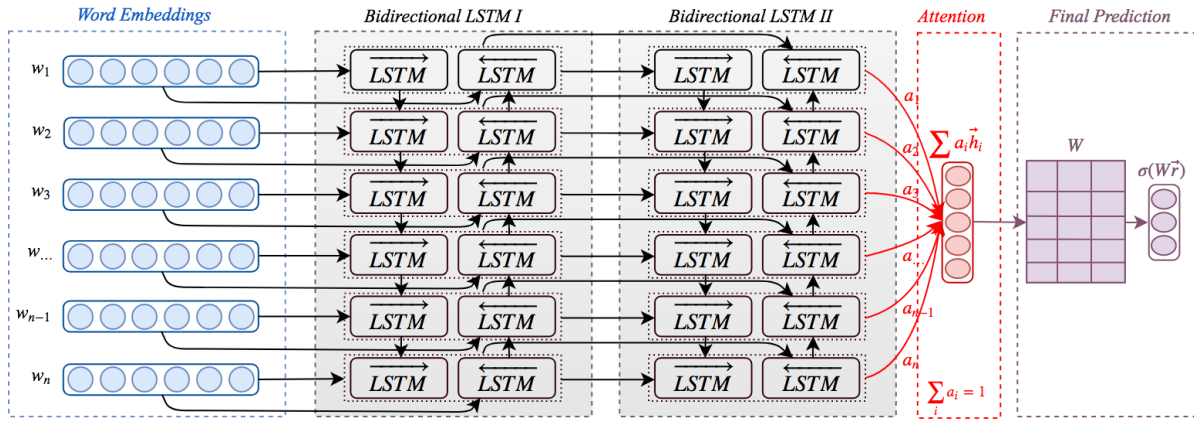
Word Embeddings

Bidirectional LSTM I

Bidirectional LSTM II

Attention

Final Prediction

$w_1$

$w_2$

$w_3$

$w_{...}$

$w_{n-1}$

$w_n$

$\overrightarrow{LSTM}$ $\overleftarrow{LSTM}$

$\overrightarrow{LSTM}$ $\overleftarrow{LSTM}$

$\overrightarrow{LSTM}$ $\overleftarrow{LSTM}$

$\overrightarrow{LSTM}$ $\overleftarrow{LSTM}$

$\overrightarrow{LSTM}$ $\overleftarrow{LSTM}$

$\overrightarrow{LSTM}$ $\overleftarrow{LSTM}$

$\overrightarrow{LSTM}$ $\overleftarrow{LSTM}$

$\overrightarrow{LSTM}$ $\overleftarrow{LSTM}$

$\overrightarrow{LSTM}$ $\overleftarrow{LSTM}$

$\overrightarrow{LSTM}$ $\overleftarrow{LSTM}$

$\overrightarrow{LSTM}$ $\overleftarrow{LSTM}$

$\overrightarrow{LSTM}$ $\overleftarrow{LSTM}$

$a_1$

$a_2$

$a_3$

$a_{...}$

$a_{n-1}$

$a_n$

$\sum a_i \vec{h}_i$

$\sum_i a_i = 1$

$W$

$\sigma(W\vec{r})$